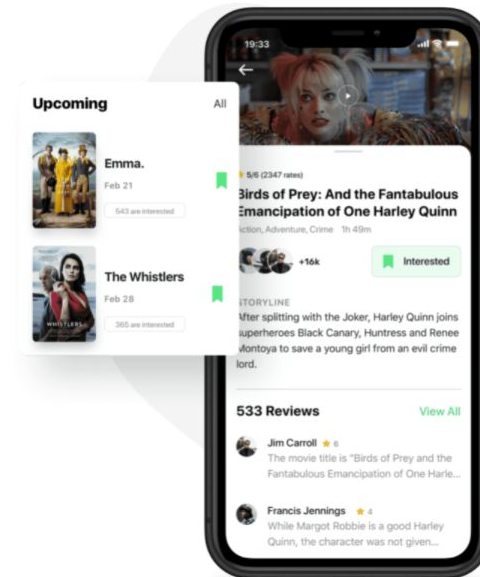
19:33

Upcoming

All

Emma.

Feb 21

543 are interested

WHISTLERS

The Whistlers

Feb 28

365 are interested

5/6 (2347 rates)

Birds of Prey: And the Fantabulous Emancipation of One Harley Quinn

Action, Adventure, Crime 1h 49m

+16k

Interested

STORYLINE

After splitting with the Joker, Harley Quinn joins superheroes Black Canary, Huntress and Renee Montoya to save a young girl from an evil crime lord.

533 Reviews

View All

Jim Carroll 6

The movie title is "Birds of Prey and the Fantabulous Emancipation of One Harle...

Francis Jennings 4

While Margot Robbie is a good Harley Quinn, the character was not given...